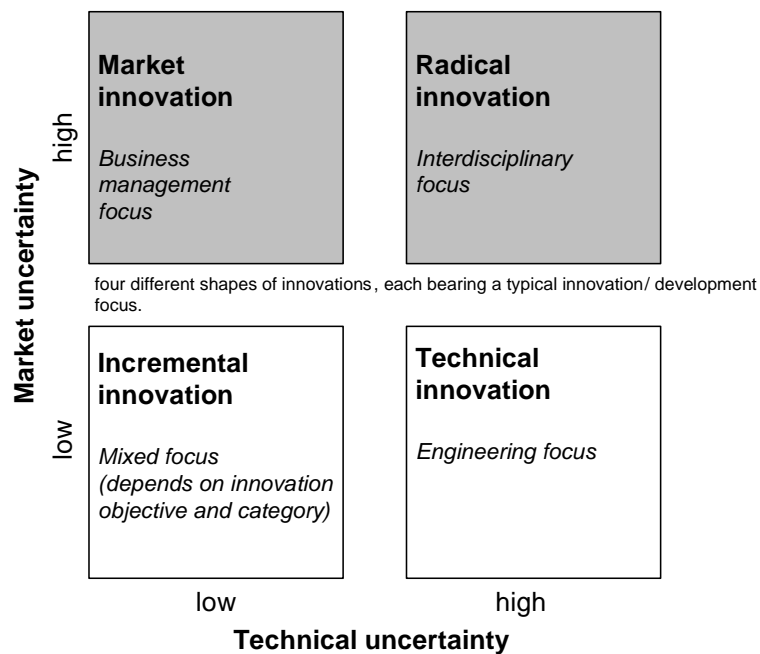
Market uncertainty

high

Market innovation

*Business management focus*

Radical innovation

*Interdisciplinary focus*

four different shapes of innovations , each bearing a typical innovation/ development focus.

low

Incremental innovation

*Mixed focus (depends on innovation objective and category)*

Technical innovation

*Engineering focus*

low

high

Technical uncertainty